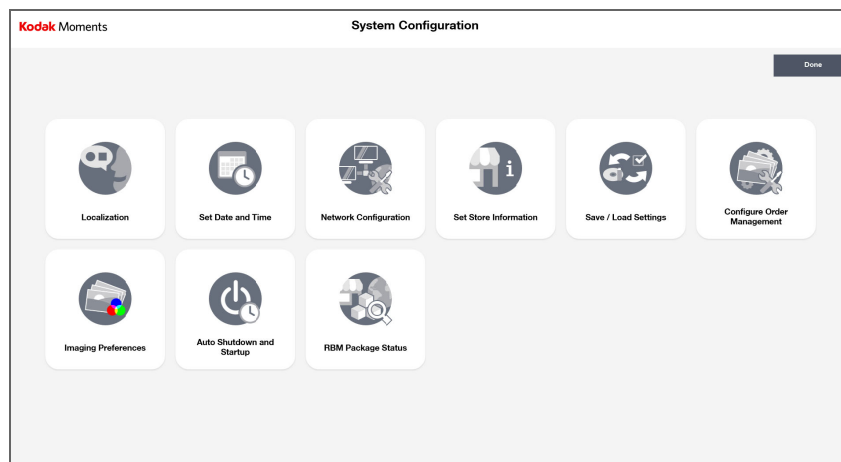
Kodak Moments

System Configuration

Done

Localization

Set Date and Time

Network Configuration

Set Store Information

Save / Load Settings

Configure Order Management

Imaging Preferences

Auto Shutdown and Startup

RBM Package Status